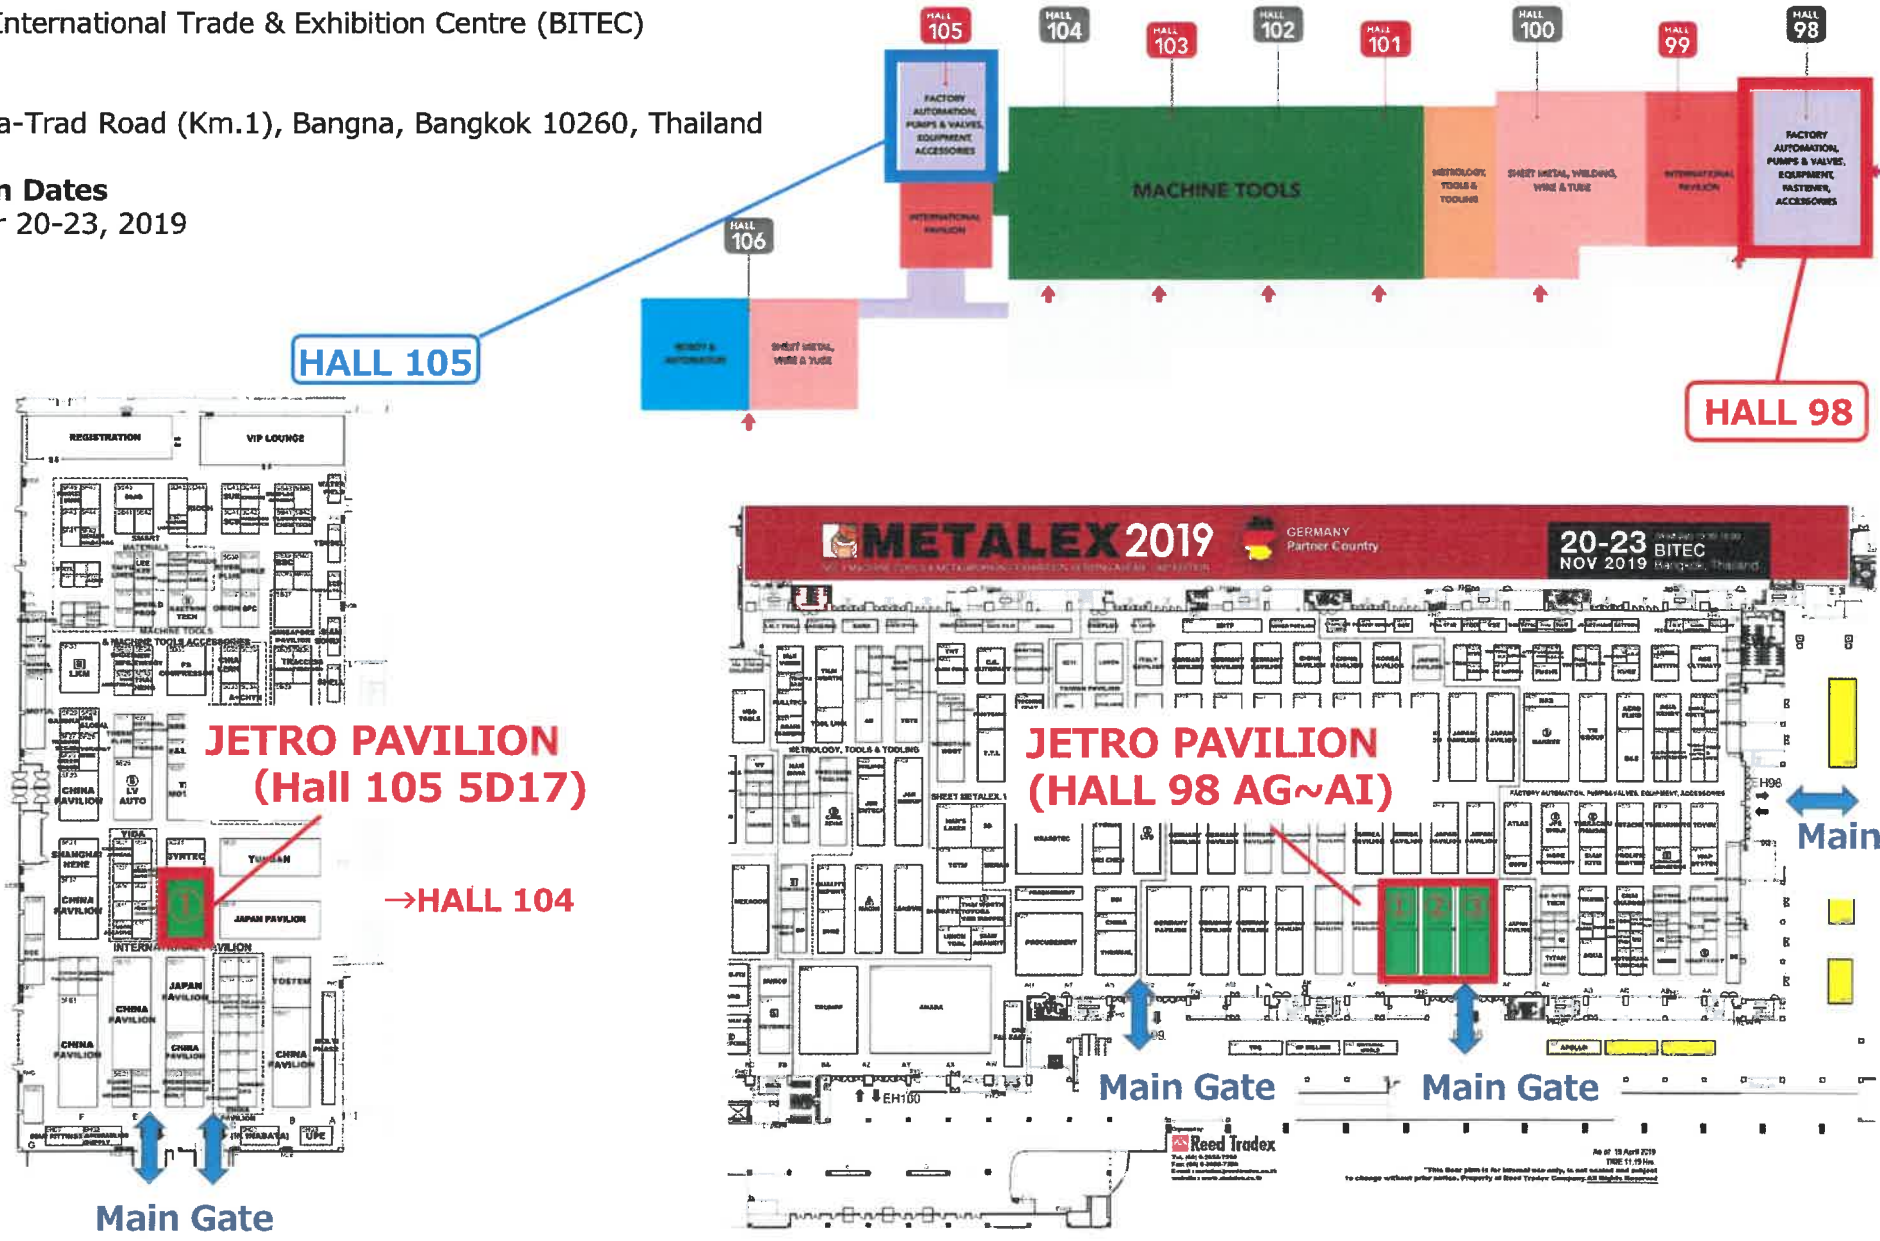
International Trade & Exhibition Centre (BITEC)

a-Trad Road (Km.1), Bangna, Bangkok 10260, Thailand

n Dates
r 20-23, 2019

HALL 105
HALL 104
HALL 103
HALL 102
HALL 101
HALL 100
HALL 99
HALL 98

FACTORY AUTOMATION, PUMPS & VALVES, EQUIPMENT, ACCESSORIES

INTERNATIONAL PAVILION

MACHINE TOOLS

METROLOGY, TOOLS & TOOLING

SHEET METAL, WELDING, WIRE & TUBE

INTERNATIONAL PAVILION

FACTORY AUTOMATION, PUMPS & VALVES, EQUIPMENT, FASTENER, ACCESSORIES

HALL 106

ROBOT & AUTOMATION

SHEET METAL, WIRE & TUBE

HALL 105

HALL 98

REGISTRATION

VIP LOUNGE

JETRO PAVILION
(Hall 105 5D17)

→HALL 104

CHINA PAVILION

JAPAN PAVILION

INTERNATIONAL PAVILION

Main Gate

METALEX 2019

GERMANY Partner Country

20-23 NOV 2019 BITEC Bangkok, Thailand

JETRO PAVILION
(HALL 98 AG~AI)

METROLOGY, TOOLS & TOOLING

SHEET METAL

FACTORY AUTOMATION, PUMPS&VALVES, EQUIPMENT, ACCESSORIES

1 2 3

1

H98

Main

Main Gate

Main Gate

EH100

Reed Tradex